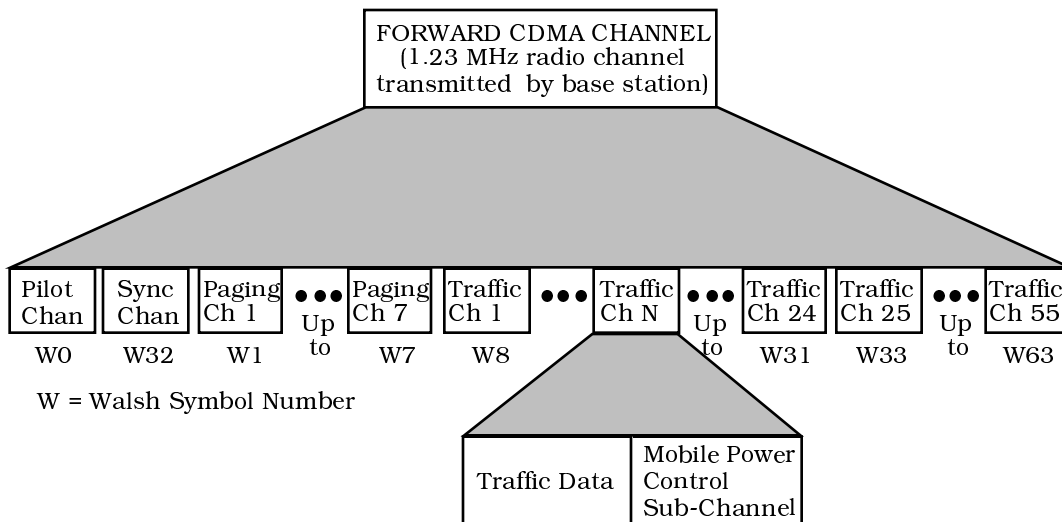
FORWARD CDMA CHANNEL
(1.23 MHz radio channel transmitted by base station)

Pilot Chan
W0

Sync Chan
W32

Paging Ch 1
W1

●●● Up to

Paging Ch 7
W7

Traffic Ch 1
W8

●●●

Traffic Ch N

●●● Up to

Traffic Ch 24
W31

Traffic Ch 25
W33

●●● Up to

Traffic Ch 55
W63

W = Walsh Symbol Number

| Traffic Data | Mobile Power Control Sub-Channel |
|---|---|